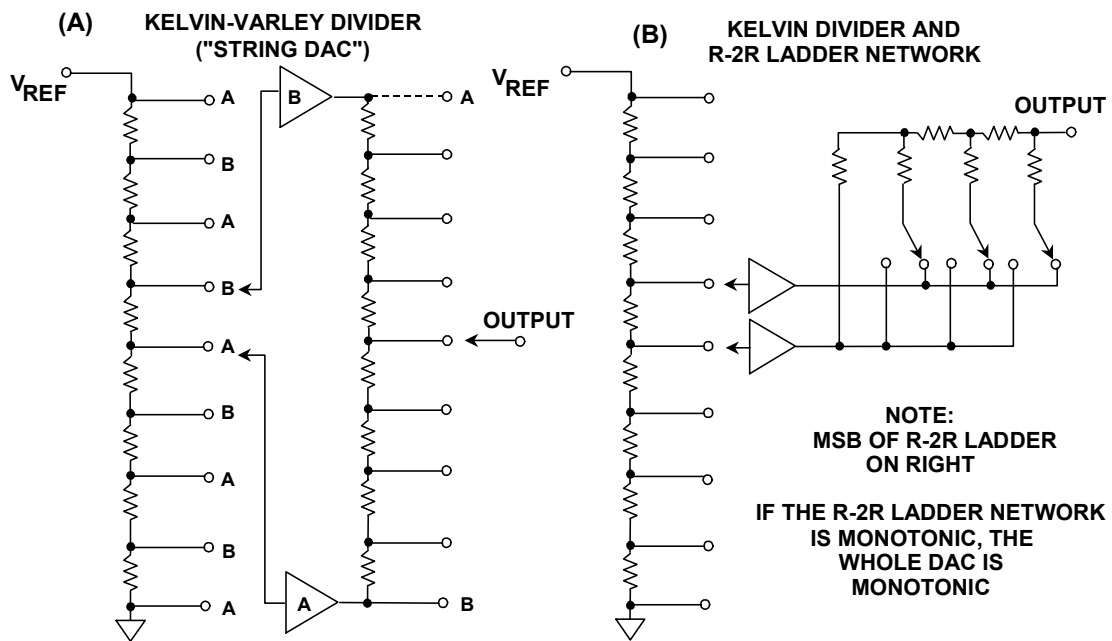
(A) KELVIN-VARLEY DIVIDER ("STRING DAC")

$V_{REF}$

A
B
A
B
A
B
A
B
A

B

A

OUTPUT

A

B

(B) KELVIN DIVIDER AND R-2R LADDER NETWORK

$V_{REF}$

OUTPUT

NOTE:
MSB OF R-2R LADDER ON RIGHT

IF THE R-2R LADDER NETWORK IS MONOTONIC, THE WHOLE DAC IS MONOTONIC